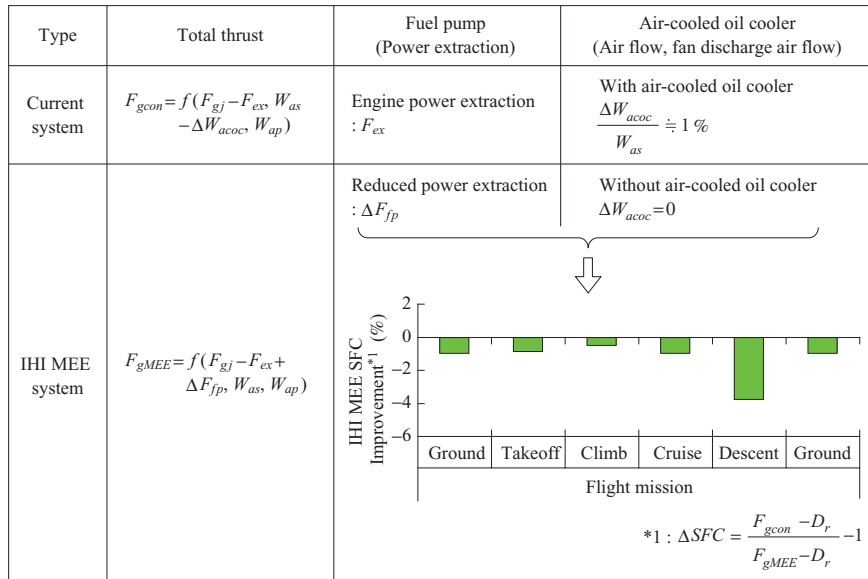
| Type | Total thrust | Fuel pump (Power extraction) | Air-cooled oil cooler (Air flow, fan discharge air flow) |
|---|---|---|---|
| Current system | $F_{gcon} = f(F_{gj} - F_{ex}, W_{as} - \Delta W_{acoc}, W_{ap})$ | Engine power extraction : $F_{ex}$ | With air-cooled oil cooler $\frac{\Delta W_{acoc}}{W_{as}} \fallingdotseq 1\ \%$ |
| IHI MEE system | $F_{gMEE} = f(F_{gj} - F_{ex} + \Delta F_{fp}, W_{as}, W_{ap})$ | Reduced power extraction : $\Delta F_{fp}$ | Without air-cooled oil cooler $\Delta W_{acoc} = 0$ |

IHI MEE SFC Improvement*1 (%)

2
0
−2
−4
−6

| Ground | Takeoff | Climb | Cruise | Descent | Ground |
|---|---|---|---|---|---|

Flight mission

*1 : $\Delta SFC = \frac{F_{gcon} - D_r}{F_{gMEE} - D_r} - 1$